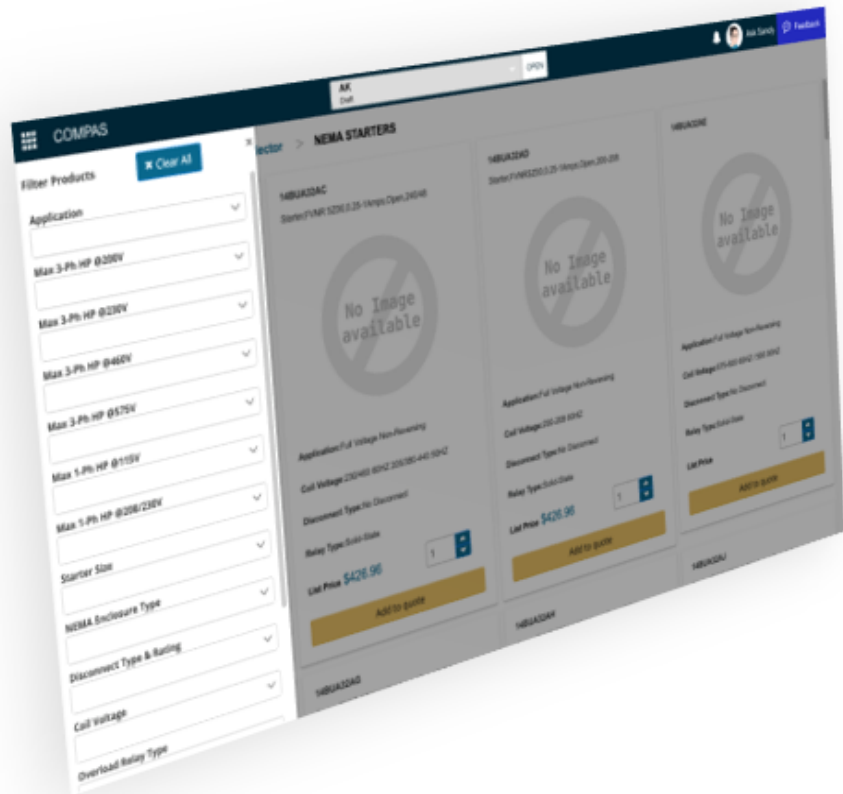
COMPAS

AK
Draft

OPEN

Ava Sandy

Feedback

Filter Products

✖ Clear All

Application

Max 3-Ph HP @200V

Max 3-Ph HP @230V

Max 3-Ph HP @460V

Max 3-Ph HP @575V

Max 1-Ph HP @115V

Max 1-Ph HP @208/230V

Starter Size

NEMA Enclosure Type

Disconnect Type & Rating

Coil Voltage

Overload Relay Type

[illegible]ector > NEMA STARTERS

14BUA32AC
Starter,FVNR,SZ00,0.25-1Amps,Open,240/48

No Image available

Application Full Voltage Non-Reversing

Coil Voltage 230/460 60HZ 208/380-440 50HZ

Disconnect Type No Disconnect

Relay Type Solid-State

List Price $426.96

1

Add to quote

14BUA32AG

14BUA32AD
Starter,FVNR,SZ00,0.25-1Amps,Open,200-208

No Image available

Application Full Voltage Non-Reversing

Coil Voltage 200-208 60HZ

Disconnect Type No Disconnect

Relay Type Solid-State

List Price $426.96

1

Add to quote

14BUA32AH

14BUA32AE

No Image available

Application Full Voltage Non-Reversing

Coil Voltage 575-600 60HZ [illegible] 50HZ

Disconnect Type No Disconnect

Relay Type Solid-State

List Price

1

Add to quote

14BUA32AJ